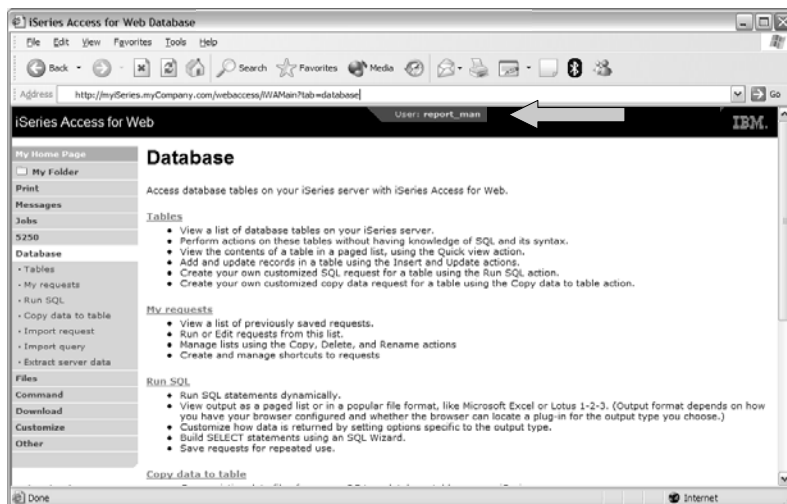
iSeries Access for Web Database

File Edit View Favorites Tools Help

Back Search Favorites Media

Address http://myiSeries.myCompany.com/webaccess/iWAMain?tab=database Go

iSeries Access for Web User: report_man IBM.

My Home Page
My Folder
Print
Messages
Jobs
5250
Database
· Tables
· My requests
· Run SQL
· Copy data to table
· Import request
· Import query
· Extract server data
Files
Command
Download
Customize
Other

Database

Access database tables on your iSeries server with iSeries Access for Web.

Tables

- View a list of database tables on your iSeries server.
- Perform actions on these tables without having knowledge of SQL and its syntax.
- View the contents of a table in a paged list, using the Quick view action.
- Add and update records in a table using the Insert and Update actions.
- Create your own customized SQL request for a table using the Run SQL action.
- Create your own customized copy data request for a table using the Copy data to table action.

My requests

- View a list of previously saved requests.
- Run or Edit requests from this list.
- Manage lists using the Copy, Delete, and Rename actions
- Create and manage shortcuts to requests

Run SQL

- Run SQL statements dynamically.
- View output as a paged list or in a popular file format, like Microsoft Excel or Lotus 1-2-3. (Output format depends on how you have your browser configured and whether the browser can locate a plug-in for the output type you choose.)
- Customize how data is returned by setting options specific to the output type.
- Build SELECT statements using an SQL Wizard.
- Save requests for repeated use.

Copy data to table

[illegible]

Done Internet